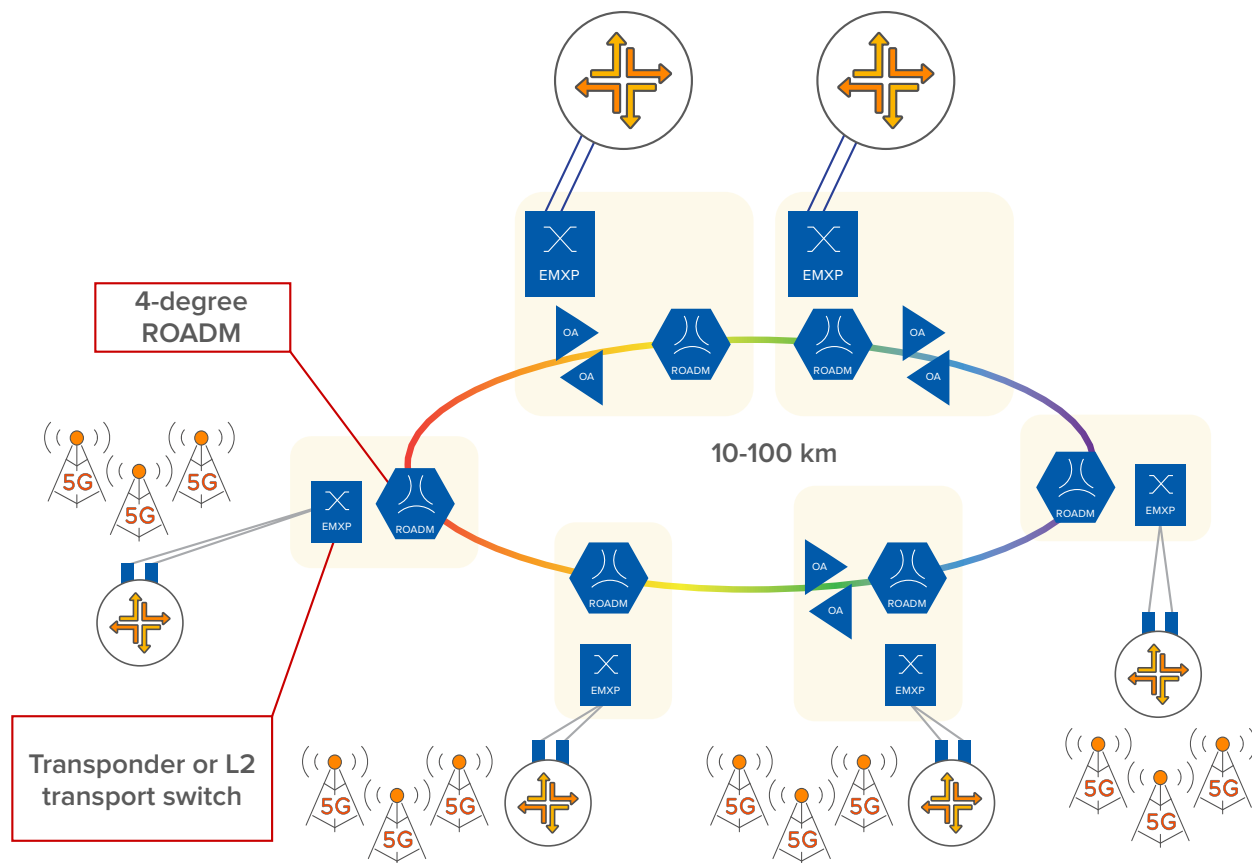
EMXP

EMXP

4-degree ROADM

OA

OA

ROADM

ROADM

OA

OA

10-100 km

5G 5G 5G

EMXP

ROADM

ROADM

EMXP

OA

OA

ROADM

EMXP

EMXP

ROADM

EMXP

Transponder or L2 transport switch

5G 5G 5G

5G 5G 5G

5G 5G 5G